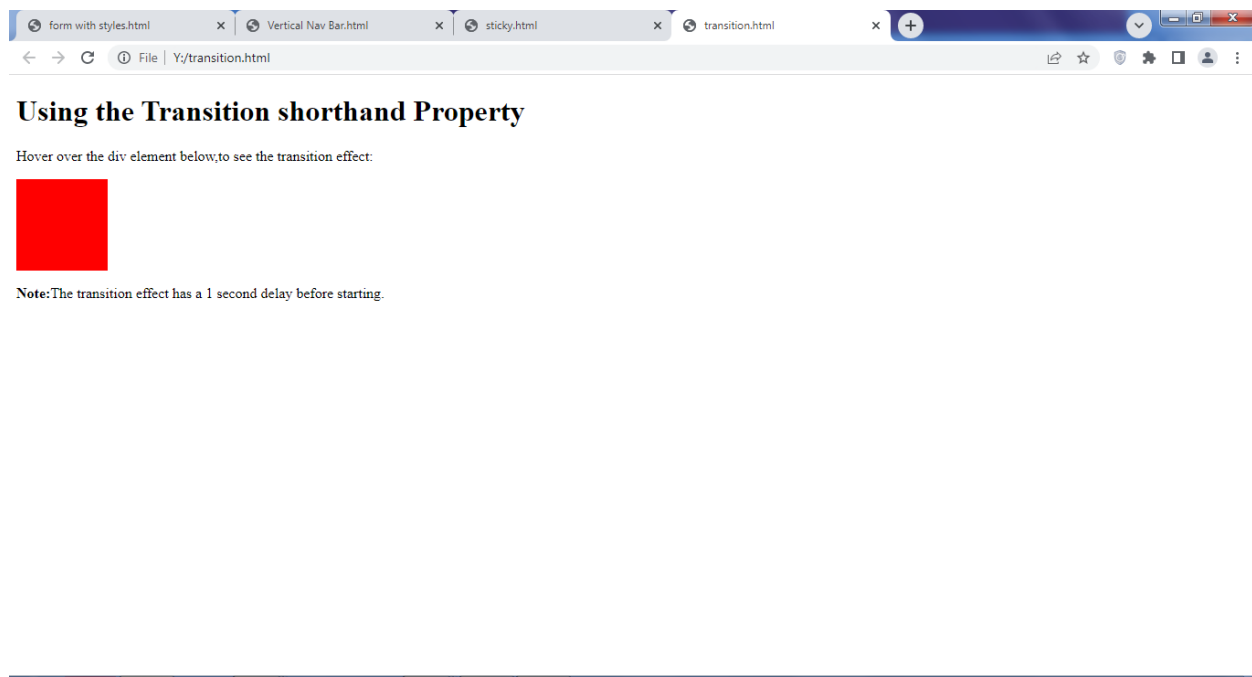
form with styles.html ×
Vertical Nav Bar.html ×
sticky.html ×
transition.html ×

File | Y:/transition.html

Using the Transition shorthand Property

Hover over the div element below,to see the transition effect:

**Note:**The transition effect has a 1 second delay before starting.